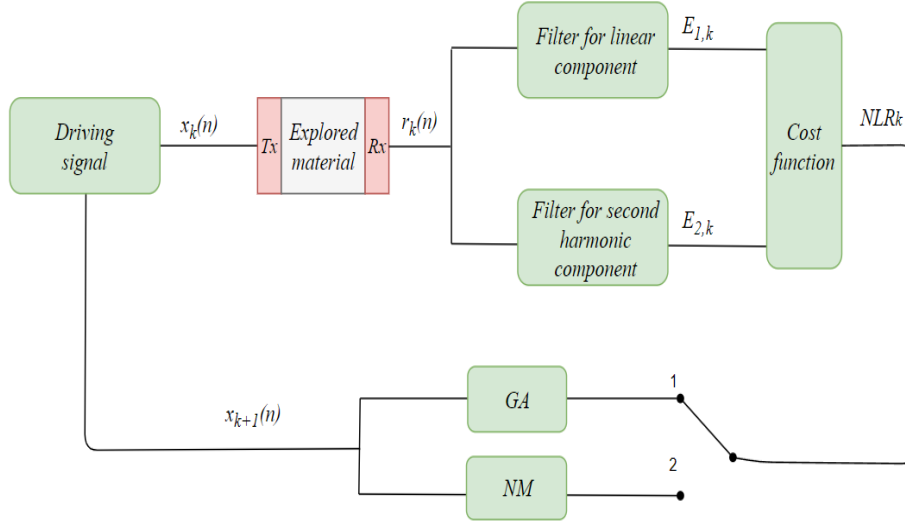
Driving signal

$x_k(n)$

Tx

Explored material

Rx

$r_k(n)$

Filter for linear component

$E_{1,k}$

Filter for second harmonic component

$E_{2,k}$

Cost function

$NLR_k$

$x_{k+1}(n)$

GA

NM

1

2